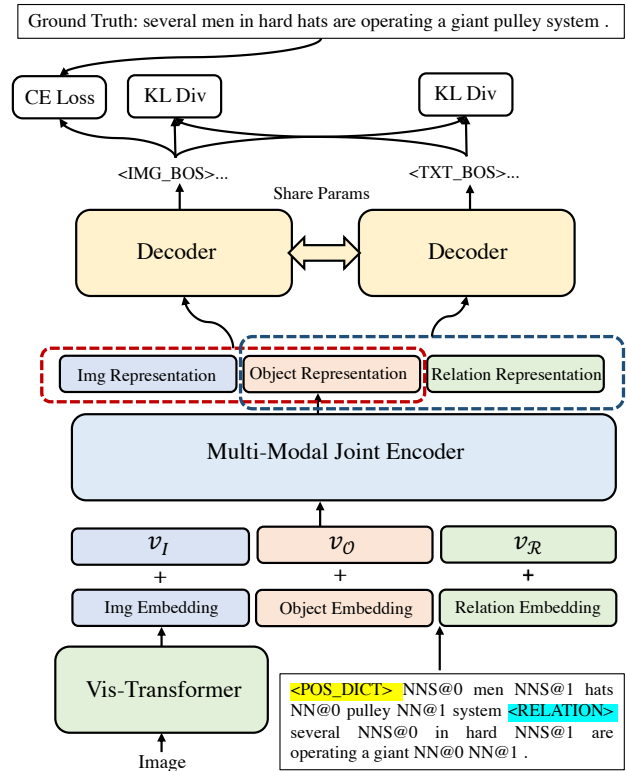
Ground Truth: several men in hard hats are operating a giant pulley system .

CE Loss

KL Div

KL Div

<IMG_BOS>...

<TXT_BOS>...

Share Params

Decoder

Decoder

Img Representation

Object Representation

Relation Representation

Multi-Modal Joint Encoder

$v_I$

$v_{\mathcal{O}}$

$v_{\mathcal{R}}$

+

+

+

Img Embedding

Object Embedding

Relation Embedding

Vis-Transformer

Image

<POS_DICT> NNS@0 men NNS@1 hats NN@0 pulley NN@1 system <RELATION> several NNS@0 in hard NNS@1 are operating a giant NN@0 NN@1 .